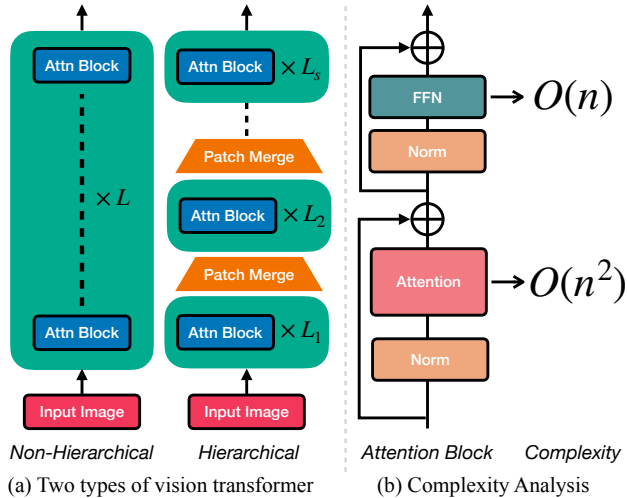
Attn Block

$\times L$

Attn Block

Input Image

Attn Block $\times L_s$

Patch Merge

Attn Block $\times L_2$

Patch Merge

Attn Block $\times L_1$

Input Image

Non-Hierarchical

Hierarchical

(a) Two types of vision transformer

FFN

$O(n)$

Norm

Attention

$O(n^2)$

Norm

Attention Block

Complexity

(b) Complexity Analysis